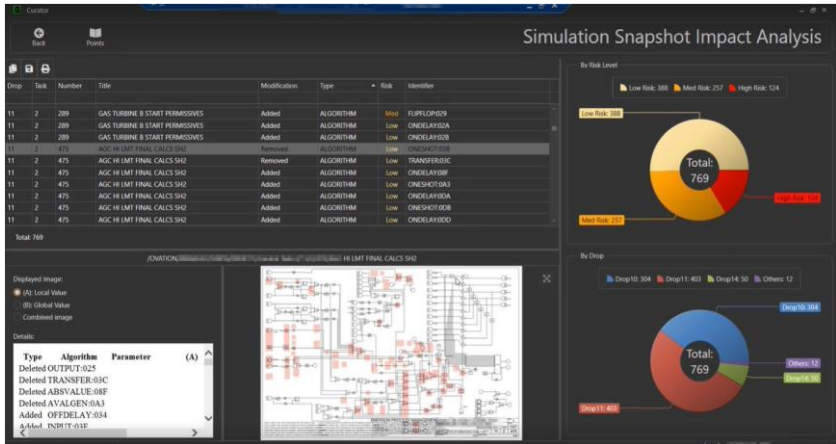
Curator

Back Points

Simulation Snapshot Impact Analysis

| Drop | Task | Number | Title | Modification | Type | Risk | Identifier |
|---|---|---|---|---|---|---|---|
| 11 | 2 | 289 | GAS TURBINE B START PERMISSIVES | Added | ALGORITHM | Med | FLIPFLOP:029 |
| 11 | 2 | 289 | GAS TURBINE B START PERMISSIVES | Added | ALGORITHM | Low | ONDELAY:02A |
| 11 | 2 | 289 | GAS TURBINE B START PERMISSIVES | Added | ALGORITHM | Low | ONDELAY:02B |
| 11 | 2 | 475 | AGC HI LMT FINAL CALCS SH2 | Removed | ALGORITHM | Low | ONESHOT:038 |
| 11 | 2 | 475 | AGC HI LMT FINAL CALCS SH2 | Removed | ALGORITHM | Low | TRANSFER:03C |
| 11 | 2 | 475 | AGC HI LMT FINAL CALCS SH2 | Added | ALGORITHM | Low | ONDELAY:08F |
| 11 | 2 | 475 | AGC HI LMT FINAL CALCS SH2 | Added | ALGORITHM | Low | ONESHOT:0A3 |
| 11 | 2 | 475 | AGC HI LMT FINAL CALCS SH2 | Added | ALGORITHM | Low | ONDELAY:0DA |
| 11 | 2 | 475 | AGC HI LMT FINAL CALCS SH2 | Added | ALGORITHM | Low | ONESHOT:0DB |
| 11 | 2 | 475 | AGC HI LMT FINAL CALCS SH2 | Added | ALGORITHM | Low | ONDELAY:0DD |

Total: 769

/OVATION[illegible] HI LMT FINAL CALCS SH2

Displayed Image:
(A): Local Value
(B): Global Value
Combined Image

Details:

Type Algorithm Parameter (A)
Deleted OUTPUT:025
Deleted TRANSFER:03C
Deleted ABSVALUE:08F
Deleted AVALGEN:0A3
Added OFFDELAY:034
Added INPUT:03E

By Risk Level

Low Risk: 388 Med Risk: 257 High Risk: 124

Low Risk: 388
Total:
769
High Risk: 124
Med Risk: 257

By Drop

Drop10: 304 Drop11: 403 Drop14: 50 Others: 12

Drop10: 304
Total:
769
Others: 12
Drop14: 50
Drop11: 403